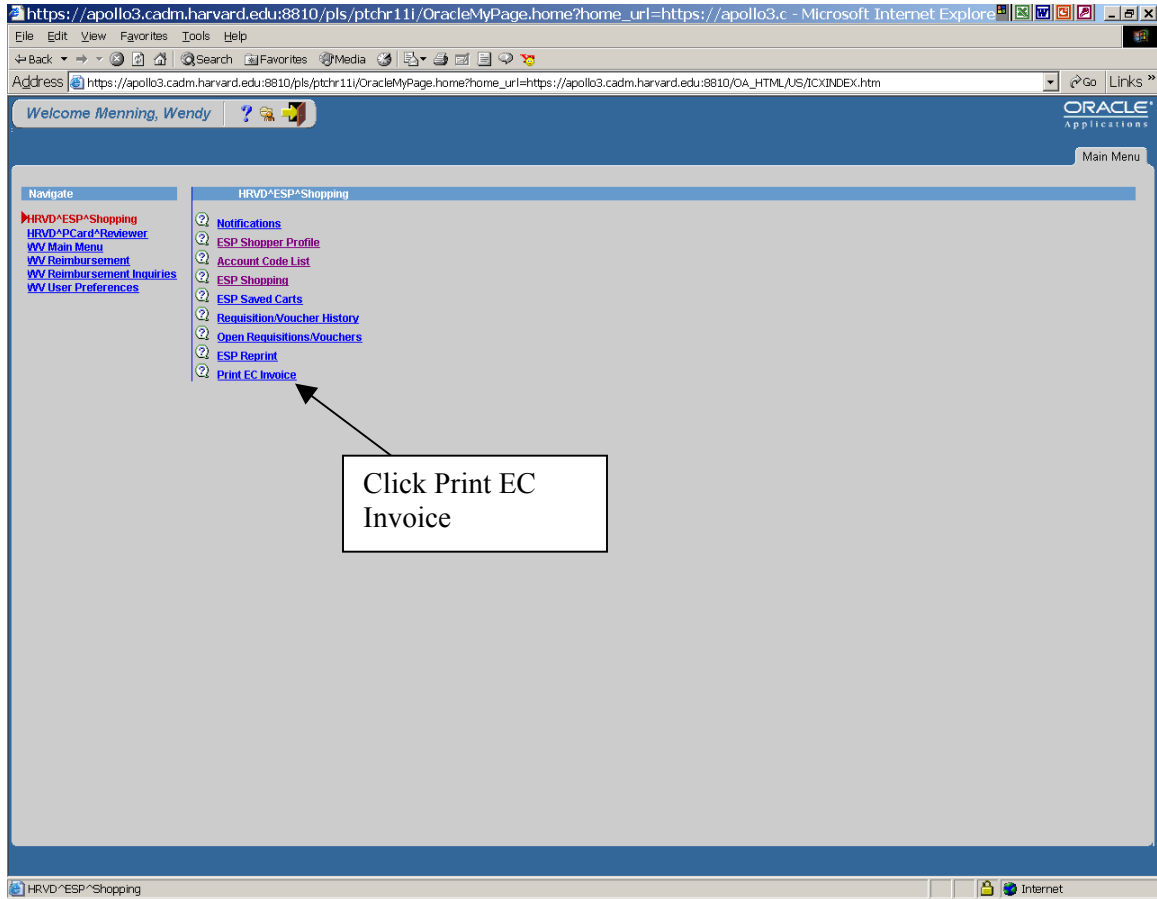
https://apollo3.cadm.harvard.edu:8810/pls/ptchr11i/OracleMyPage.home?home_url=https://apollo3.c - Microsoft Internet Explore

File Edit View Favorites Tools Help

Back Search Favorites Media

Address https://apollo3.cadm.harvard.edu:8810/pls/ptchr11i/OracleMyPage.home?home_url=https://apollo3.cadm.harvard.edu:8810/OA_HTML/US/ICXINDEX.htm Go Links »

Welcome Menning, Wendy

ORACLE
Applications

Main Menu

Navigate

HRVD^ESP^Shopping
HRVD^PCard^Reviewer
WV Main Menu
WV Reimbursement
WV Reimbursement Inquiries
WV User Preferences

HRVD^ESP^Shopping

Notifications
ESP Shopper Profile
Account Code List
ESP Shopping
ESP Saved Carts
Requisition/Voucher History
Open Requisitions/Vouchers
ESP Reprint
Print EC Invoice

Click Print EC Invoice

HRVD^ESP^Shopping

Internet